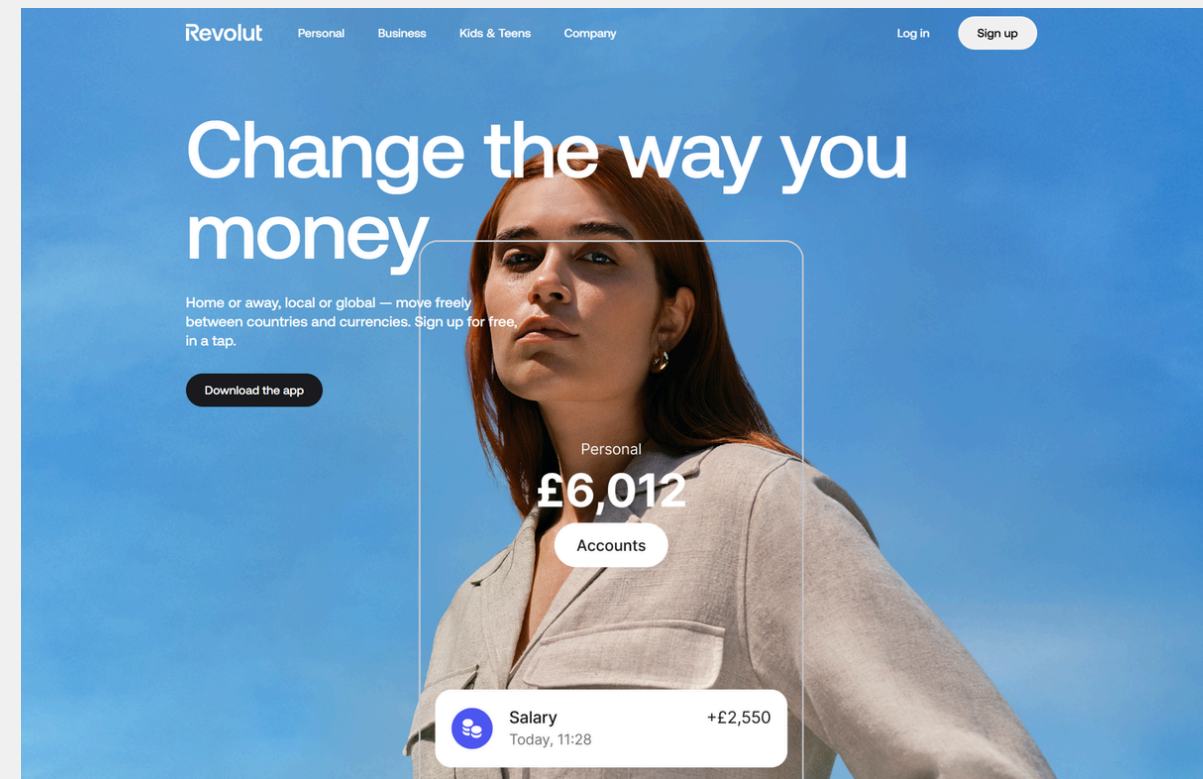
Revolut Personal Business Kids & Teens Company Log in Sign up

Change the way you money

Home or away, local or global — move freely between countries and currencies. Sign up for free, in a tap.

Download the app

Personal
£6,012
Accounts

Salary
Today, 11:28
+£2,550